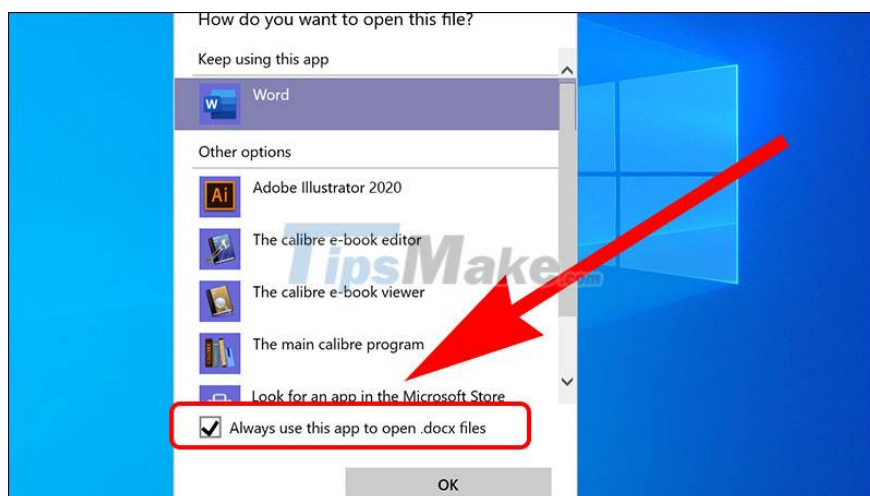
How do you want to open this file?

Keep using this app

Word

Other options

Adobe Illustrator 2020

The calibre e-book editor

The calibre e-book viewer

The main calibre program

Look for an app in the Microsoft Store

Always use this app to open .docx files

OK

TipsMake.com